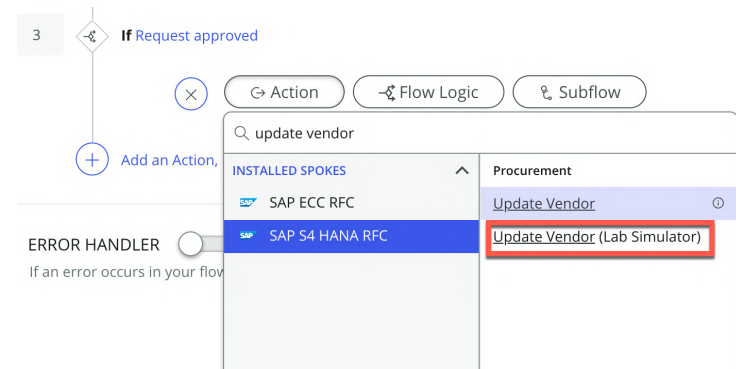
3

If Request approved

Action

Flow Logic

Subflow

update vendor

Add an Action,

INSTALLED SPOKES

SAP ECC RFC

SAP S4 HANA RFC

Procurement

Update Vendor

Update Vendor (Lab Simulator)

ERROR HANDLER

If an error occurs in your flow